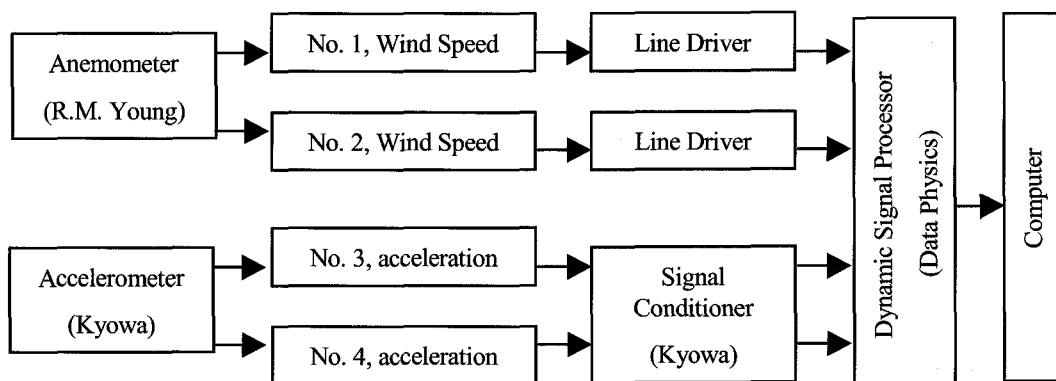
Anemometer
(R.M. Young)

No. 1, Wind Speed

Line Driver

No. 2, Wind Speed

Line Driver

Accelerometer
(Kyowa)

No. 3, acceleration

No. 4, acceleration

Signal
Conditioner
(Kyowa)

Dynamic Signal Processor
(Data Physics)

Computer